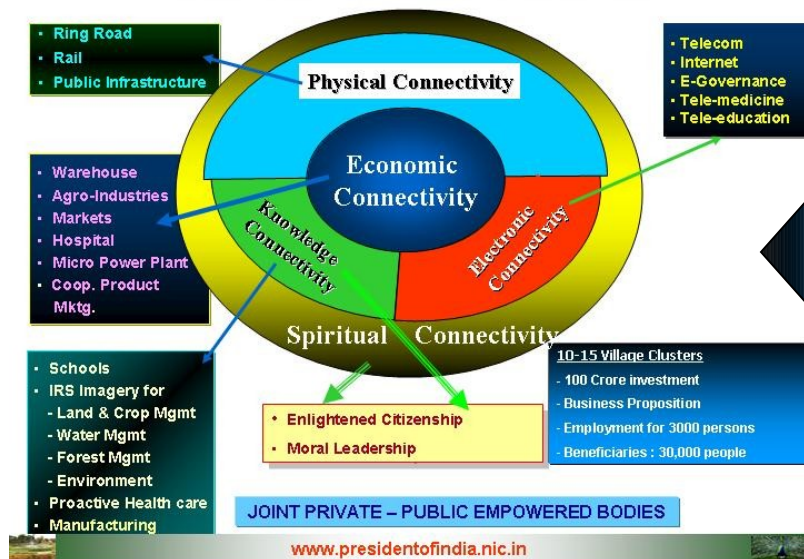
- Ring Road
- Rail
- Public Infrastructure

Physical Connectivity

- Telecom
- Internet
- E-Governance
- Tele-medicine
- Tele-education

- Warehouse
- Agro-Industries
- Markets
- Hospital
- Micro Power Plant
- Coop. Product Mktg.

Economic Connectivity

Knowledge Connectivity

Electronic Connectivity

Spiritual Connectivity

- Schools
- IRS Imagery for
  - Land & Crop Mgmt
  - Water Mgmt
  - Forest Mgmt
  - Environment
- Proactive Health care
- Manufacturing

10-15 Village Clusters
- 100 Crore investment
- Business Proposition
- Employment for 3000 persons
- Beneficiaries : 30,000 people

- Enlightened Citizenship
- Moral Leadership

JOINT PRIVATE – PUBLIC EMPOWERED BODIES

www.presidentofindia.nic.in